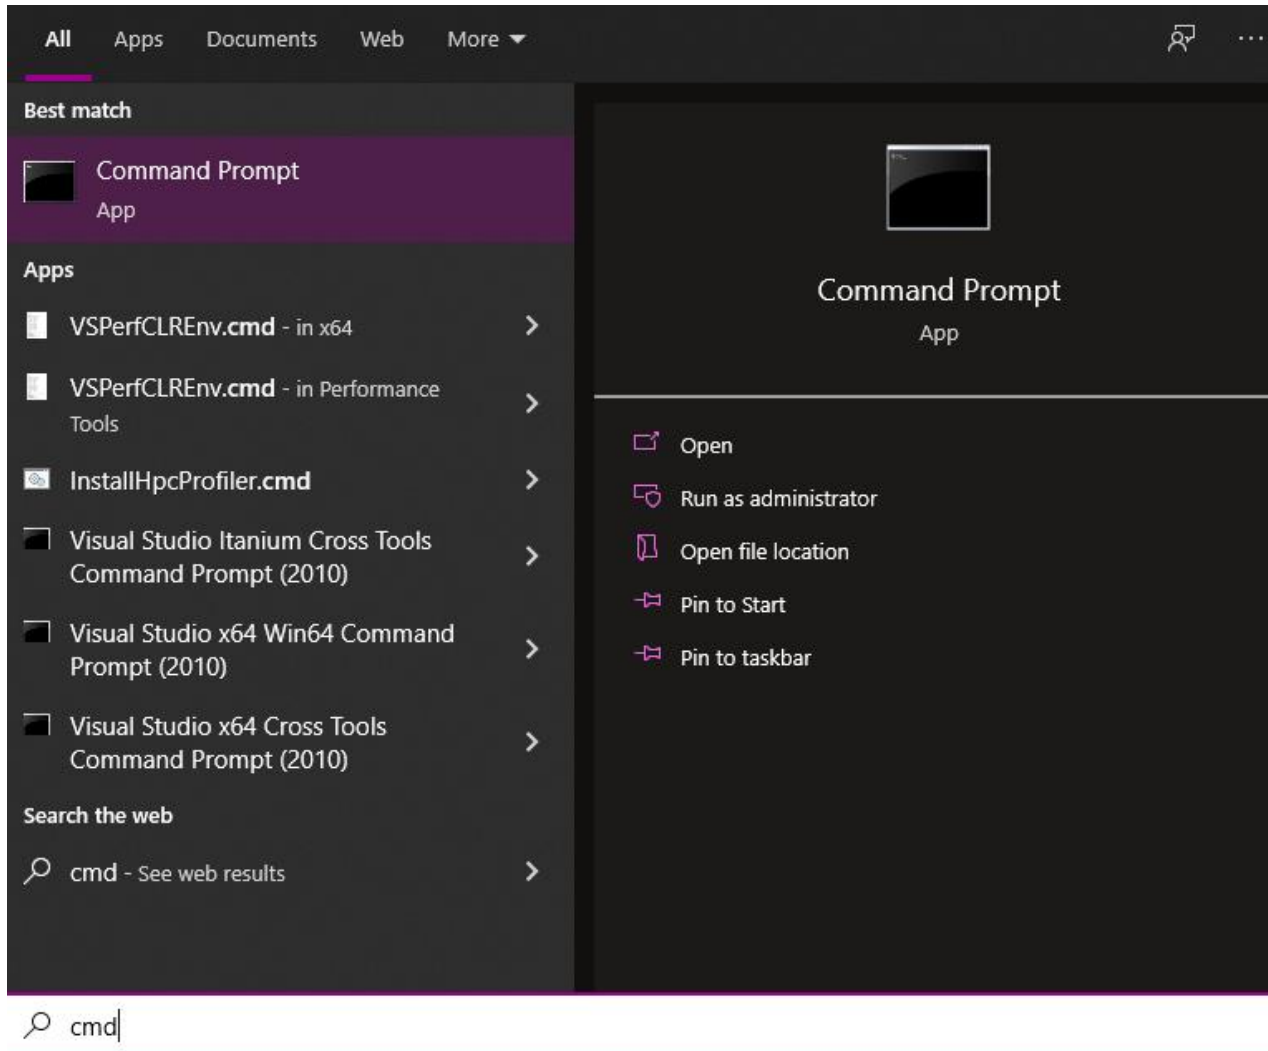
All Apps Documents Web More

Best match

Command Prompt
App

Apps

VSPerfCLREnv.cmd - in x64

VSPerfCLREnv.cmd - in Performance Tools

InstallHpcProfiler.cmd

Visual Studio Itanium Cross Tools Command Prompt (2010)

Visual Studio x64 Win64 Command Prompt (2010)

Visual Studio x64 Cross Tools Command Prompt (2010)

Search the web

cmd - See web results

Command Prompt
App

Open

Run as administrator

Open file location

Pin to Start

Pin to taskbar

cmd